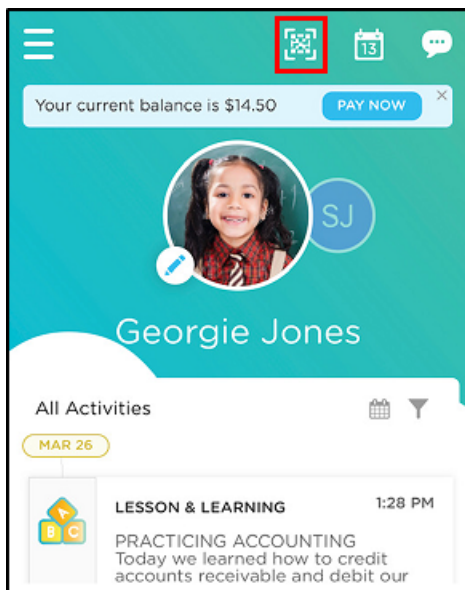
13

Your current balance is $14.50 PAY NOW ×

SJ

Georgie Jones

All Activities

MAR 26

A B C

LESSON & LEARNING 1:28 PM

PRACTICING ACCOUNTING
Today we learned how to credit accounts receivable and debit our